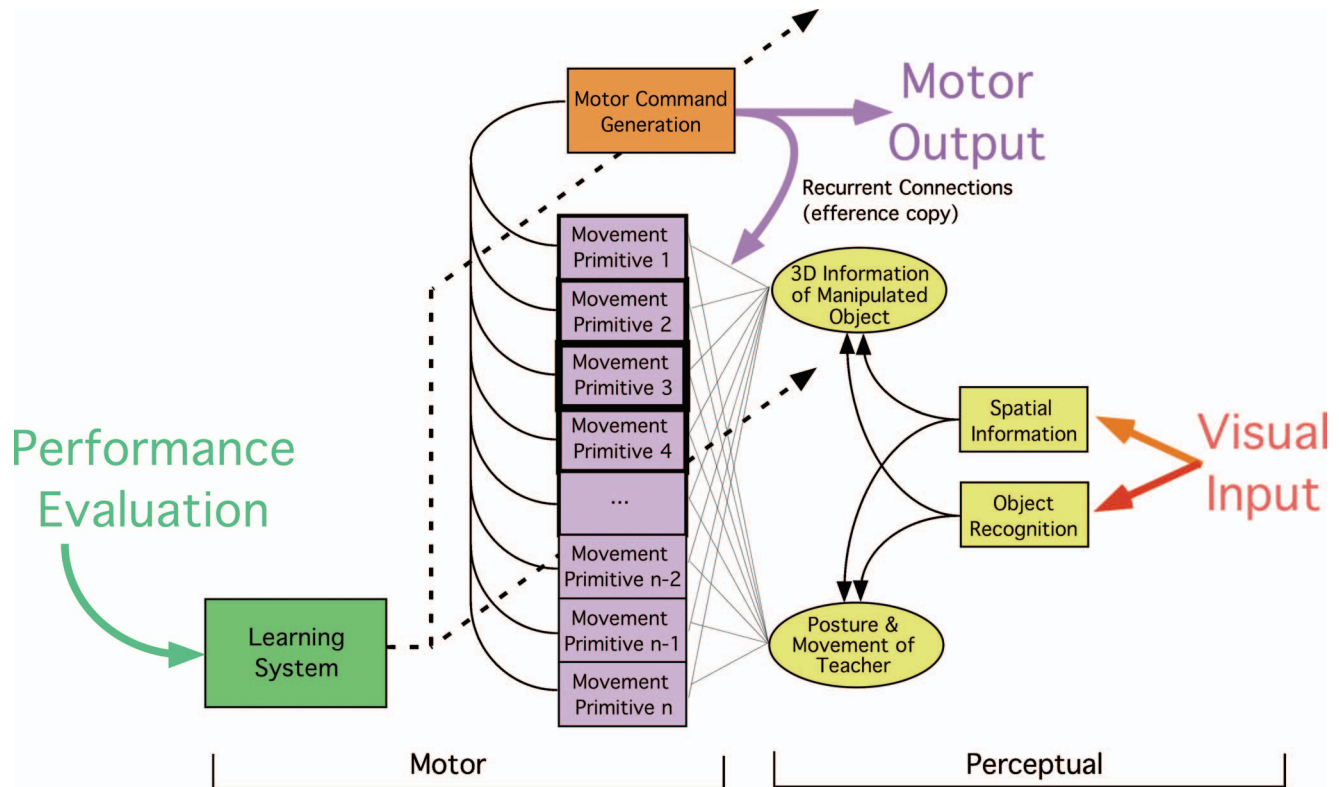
Motor Command Generation

Motor Output

Recurrent Connections (efference copy)

Movement Primitive 1

Movement Primitive 2

Movement Primitive 3

Movement Primitive 4

...

Movement Primitive n-2

Movement Primitive n-1

Movement Primitive n

3D Information of Manipulated Object

Spatial Information

Object Recognition

Visual Input

Posture & Movement of Teacher

Performance Evaluation

Learning System

Motor

Perceptual